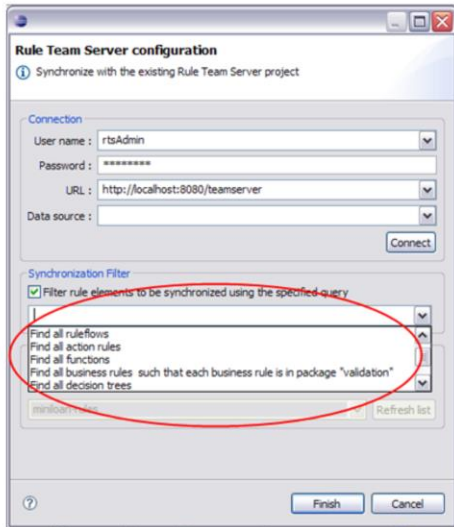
Rule Team Server configuration

Synchronize with the existing Rule Team Server project

Connection

User name : rtsAdmin

Password : ********

URL : http://localhost:8080/teamserver

Data source :

Connect

Synchronization Filter

Filter rule elements to be synchronized using the specified query

Find all ruleflows
Find all action rules
Find all functions
Find all business rules such that each business rule is in package "validation"
Find all decision trees

miniloan-rules

Refresh list

Finish

Cancel